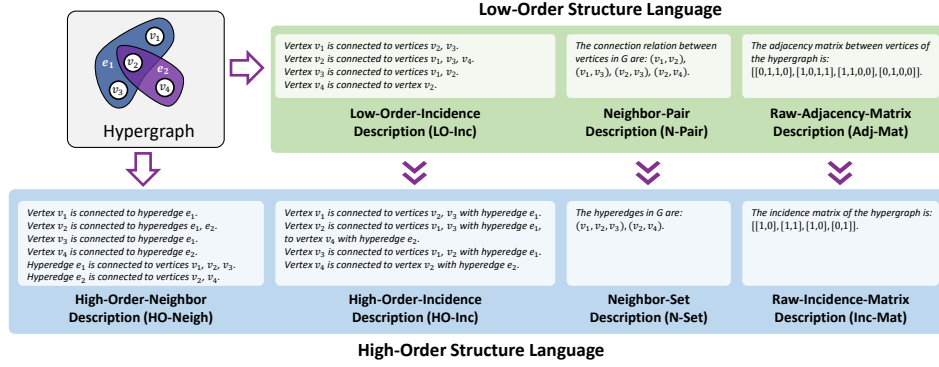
Low-Order Structure Language

$v_1$ $v_2$ $v_3$ $v_4$ $e_1$ $e_2$

Hypergraph

Vertex $v_1$ is connected to vertices $v_2$, $v_3$.
Vertex $v_2$ is connected to vertices $v_1$, $v_3$, $v_4$.
Vertex $v_3$ is connected to vertices $v_1$, $v_2$.
Vertex $v_4$ is connected to vertex $v_2$.

Low-Order-Incidence Description (LO-Inc)

The connection relation between vertices in G are: $(v_1, v_2)$, $(v_1, v_3)$, $(v_2, v_3)$, $(v_2, v_4)$.

Neighbor-Pair Description (N-Pair)

The adjacency matrix between vertices of the hypergraph is: [[0,1,1,0], [1,0,1,1], [1,1,0,0], [0,1,0,0]].

Raw-Adjacency-Matrix Description (Adj-Mat)

Vertex $v_1$ is connected to hyperedge $e_1$.
Vertex $v_2$ is connected to hyperedges $e_1$, $e_2$.
Vertex $v_3$ is connected to hyperedge $e_1$.
Vertex $v_4$ is connected to hyperedge $e_2$.
Hyperedge $e_1$ is connected to vertices $v_1$, $v_2$, $v_3$.
Hyperedge $e_2$ is connected to vertices $v_2$, $v_4$.

High-Order-Neighbor Description (HO-Neigh)

Vertex $v_1$ is connected to vertices $v_2$, $v_3$ with hyperedge $e_1$.
Vertex $v_2$ is connected to vertices $v_1$, $v_3$ with hyperedge $e_1$, to vertex $v_4$ with hyperedge $e_2$.
Vertex $v_3$ is connected to vertices $v_1$, $v_2$ with hyperedge $e_1$.
Vertex $v_4$ is connected to vertex $v_2$ with hyperedge $e_2$.

High-Order-Incidence Description (HO-Inc)

The hyperedges in G are: $(v_1, v_2, v_3)$, $(v_2, v_4)$.

Neighbor-Set Description (N-Set)

The incidence matrix of the hypergraph is: [[1,0], [1,1], [1,0], [0,1]].

Raw-Incidence-Matrix Description (Inc-Mat)

High-Order Structure Language